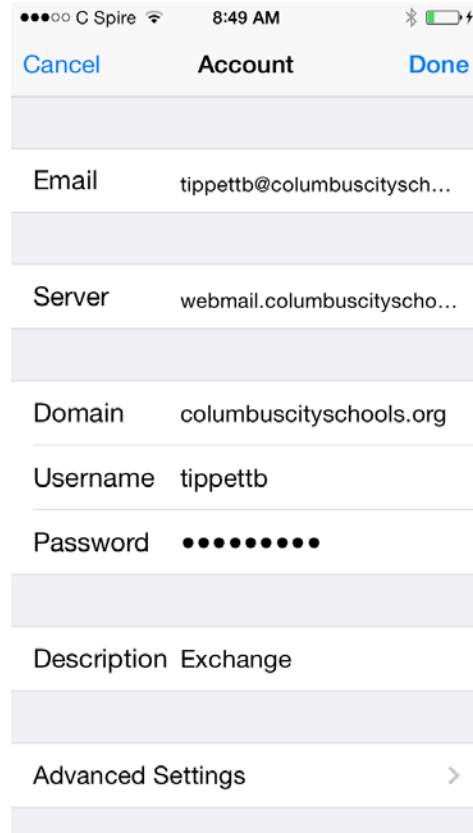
●●●○○ C Spire 8:49 AM

Cancel Account Done

Email tippettb@columbuscitysch...

Server webmail.columbuscityscho...

Domain columbuscityschools.org

Username tippettb

Password ●●●●●●●●●

Description Exchange

Advanced Settings